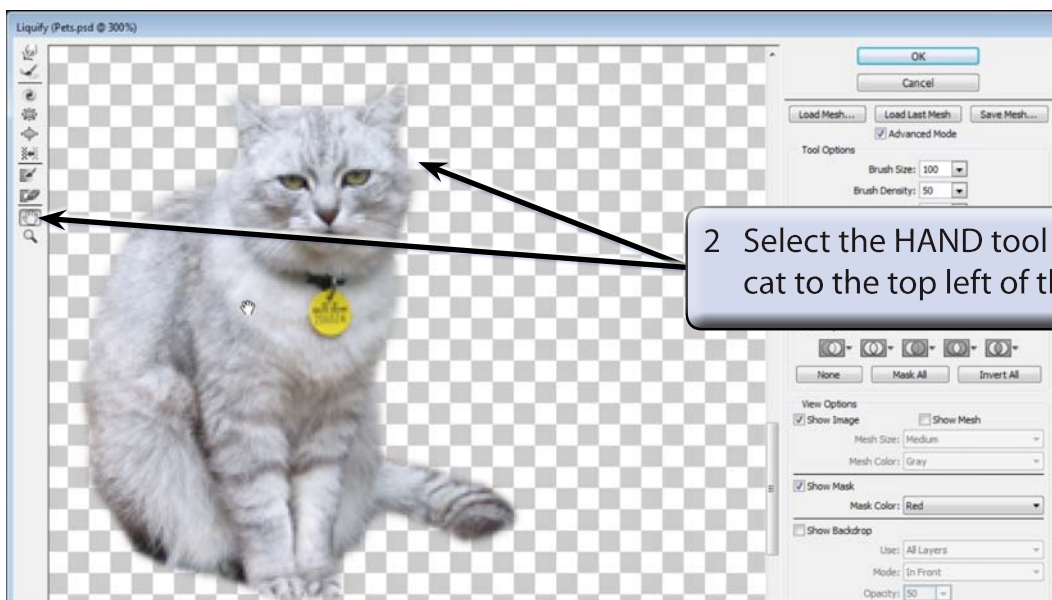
Liquify (Pets.psd @ 300%)

OK

Cancel

Load Mesh...

Load Last Mesh

Save Mesh...

Advanced Mode

Tool Options

Brush Size: 100

Brush Density: 50

2 Select the HAND tool
cat to the top left of th

None

Mask All

Invert All

View Options

Show Image

Show Mesh

Mesh Size: Medium

Mesh Color: Gray

Show Mask

Mask Color: Red

Show Backdrop

Use: All Layers

Mode: In Front

Opacity: 50